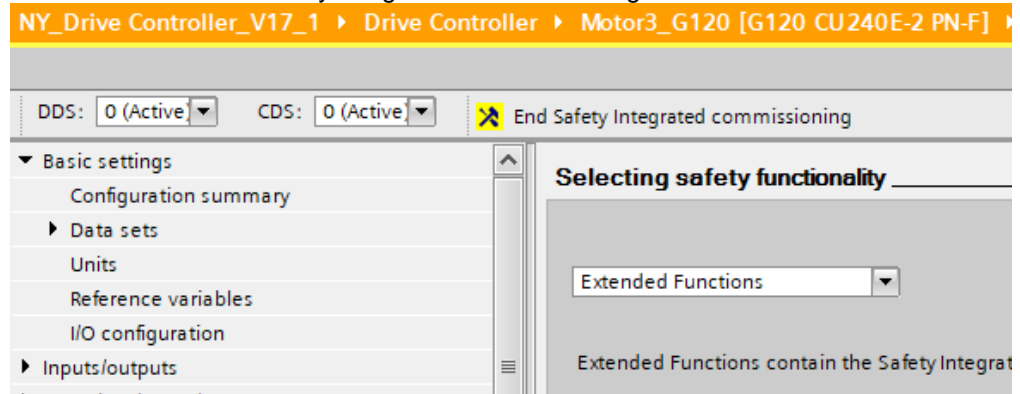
NY_Drive Controller_V17_1 ▸ Drive Controller ▸ Motor3_G120 [G120 CU240E-2 PN-F] ▸

DDS: 0 (Active) CDS: 0 (Active)

End Safety Integrated commissioning

▾ Basic settings

Configuration summary

▸ Data sets

Units

Reference variables

I/O configuration

▸ Inputs/outputs

Selecting safety functionality

Extended Functions

Extended Functions contain the Safety Integrat